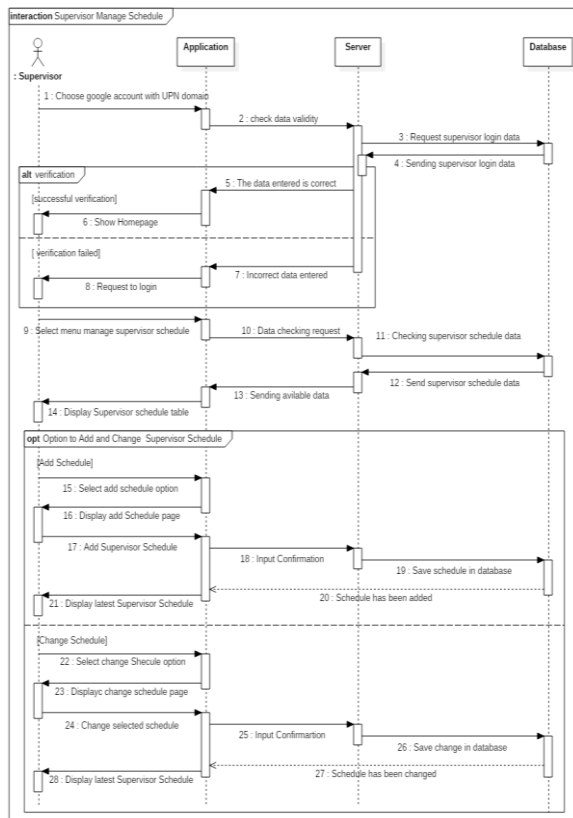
interaction Supervisor Manage Schedule

: Supervisor

Application

Server

Database

1 : Choose google account with UPN domain

2 : check data validity

3 : Request supervisor login data

4 : Sending supervisor login data

alt verification

5 : The data entered is correct

[successful verification]

6 : Show Homepage

[ verification failed]

7 : Incorrect data entered

8 : Request to login

9 : Select menu manage supervisor schedule

10 : Data checking request

11 : Checking supervisor schedule data

12 : Send supervisor schedule data

13 : Sending avilable data

14 : Display Supervisor schedule table

opt Option to Add and Change Supervisor Schedule

[Add Schedule]

15 : Select add schedule option

16 : Display add Schedule page

17 : Add Supervisor Schedule

18 : Input Confirmation

19 : Save schedule in database

20 : Schedule has been added

21 : Display latest Supervisor Schedule

[Change Schedule]

22 : Select change Shecule option

23 : Displayc change schedule page

24 : Change selected schedule

25 : Input Confirmartion

26 : Save change in database

27 : Schedule has been changed

28 : Display latest Supervisor Schedule